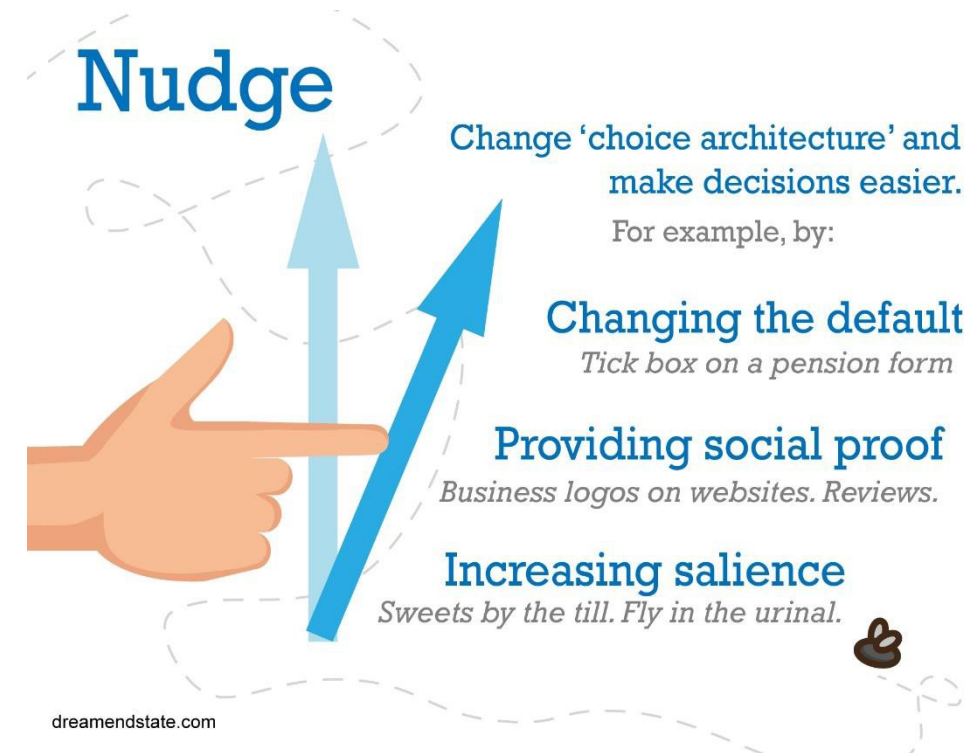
Nudge

Change 'choice architecture' and make decisions easier.

For example, by:

Changing the default
Tick box on a pension form

Providing social proof
Business logos on websites. Reviews.

Increasing salience
Sweets by the till. Fly in the urinal.

dreamendstate.com